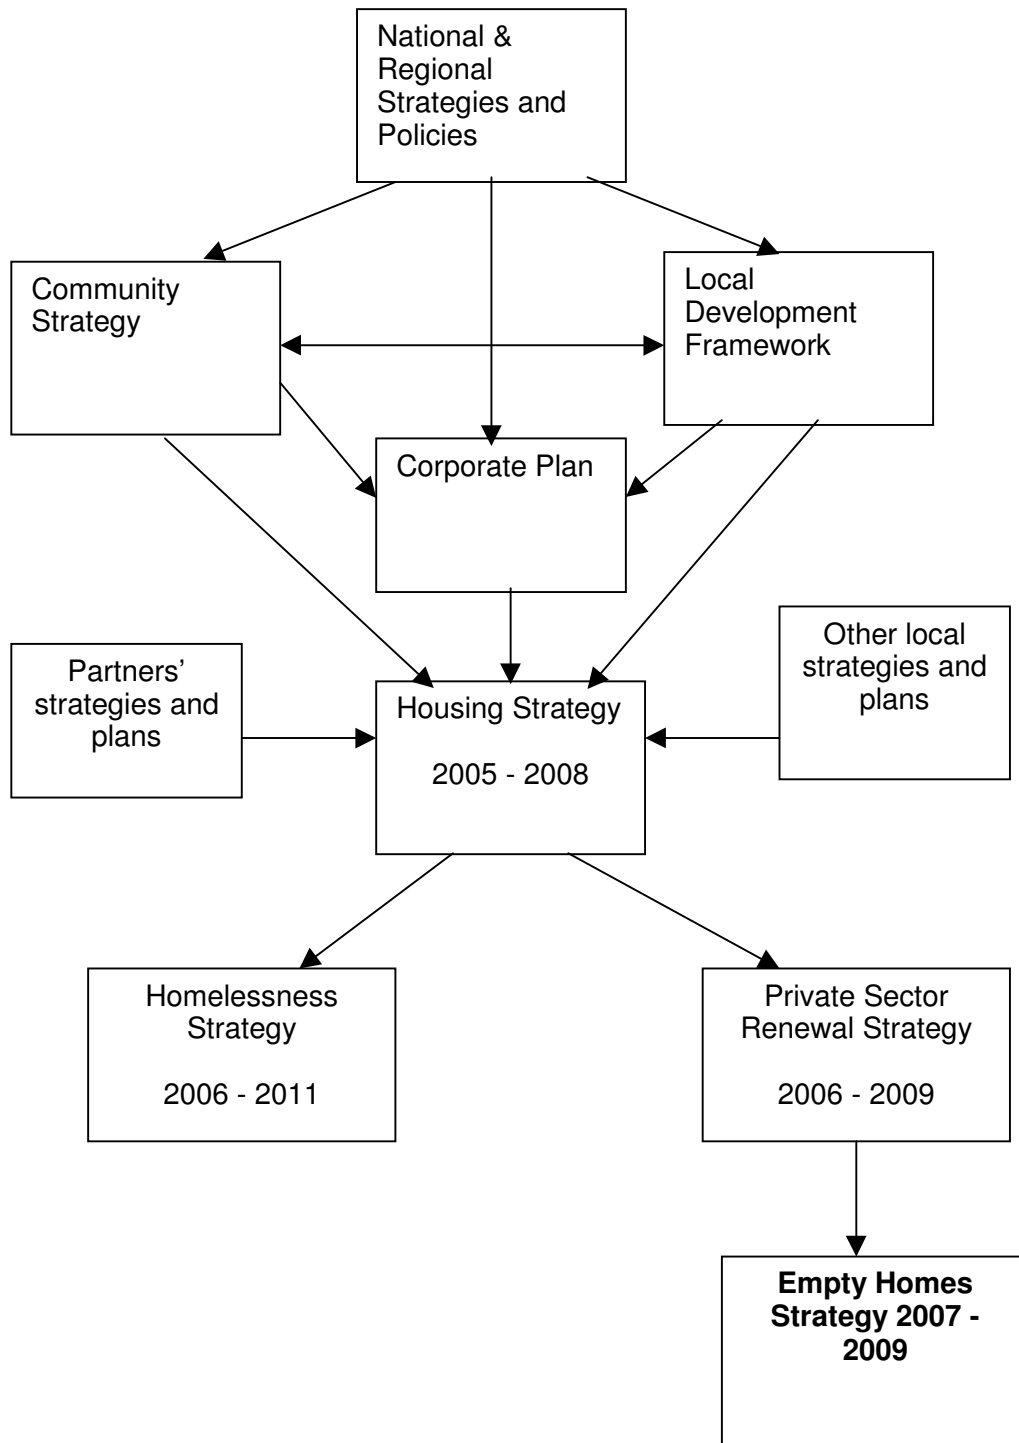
National & Regional Strategies and Policies

Community Strategy

Local Development Framework

Corporate Plan

Partners' strategies and plans

Housing Strategy

2005 - 2008

Other local strategies and plans

Homelessness Strategy

2006 - 2011

Private Sector Renewal Strategy

2006 - 2009

**Empty Homes Strategy 2007 - 2009**